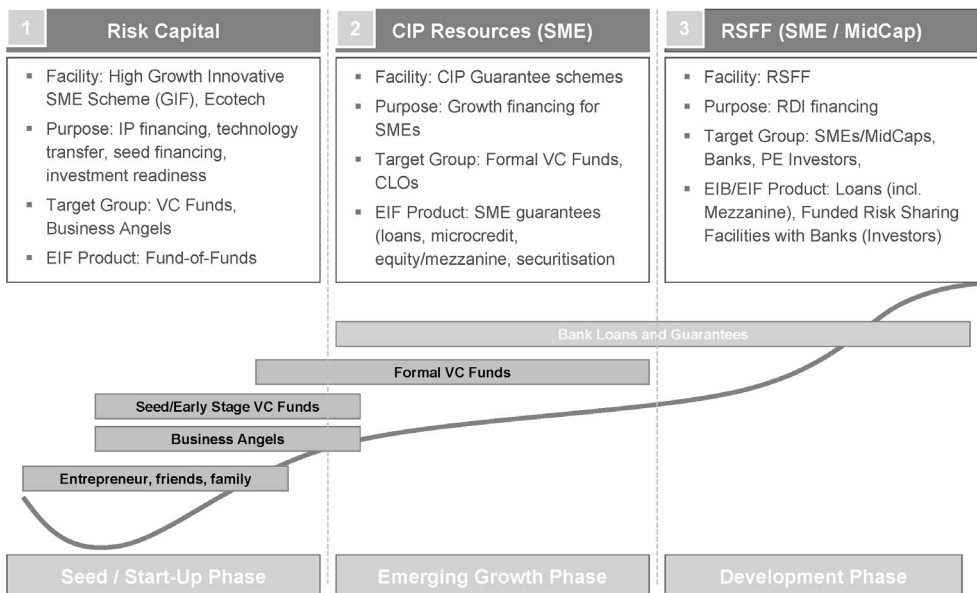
1 Risk Capital

- Facility: High Growth Innovative SME Scheme (GIF), Ecotech
- Purpose: IP financing, technology transfer, seed financing, investment readiness
- Target Group: VC Funds, Business Angels
- EIF Product: Fund-of-Funds

2 CIP Resources (SME)

- Facility: CIP Guarantee schemes
- Purpose: Growth financing for SMEs
- Target Group: Formal VC Funds, CLOs
- EIF Product: SME guarantees (loans, microcredit, equity/mezzanine, securitisation

3 RSFF (SME / MidCap)

- Facility: RSFF
- Purpose: RDI financing
- Target Group: SMEs/MidCaps, Banks, PE Investors,
- EIB/EIF Product: Loans (incl. Mezzanine), Funded Risk Sharing Facilities with Banks (Investors)

Bank Loans and Guarantees

Formal VC Funds

Seed/Early Stage VC Funds

Business Angels

Entrepreneur, friends, family

Seed / Start-Up Phase

Emerging Growth Phase

Development Phase